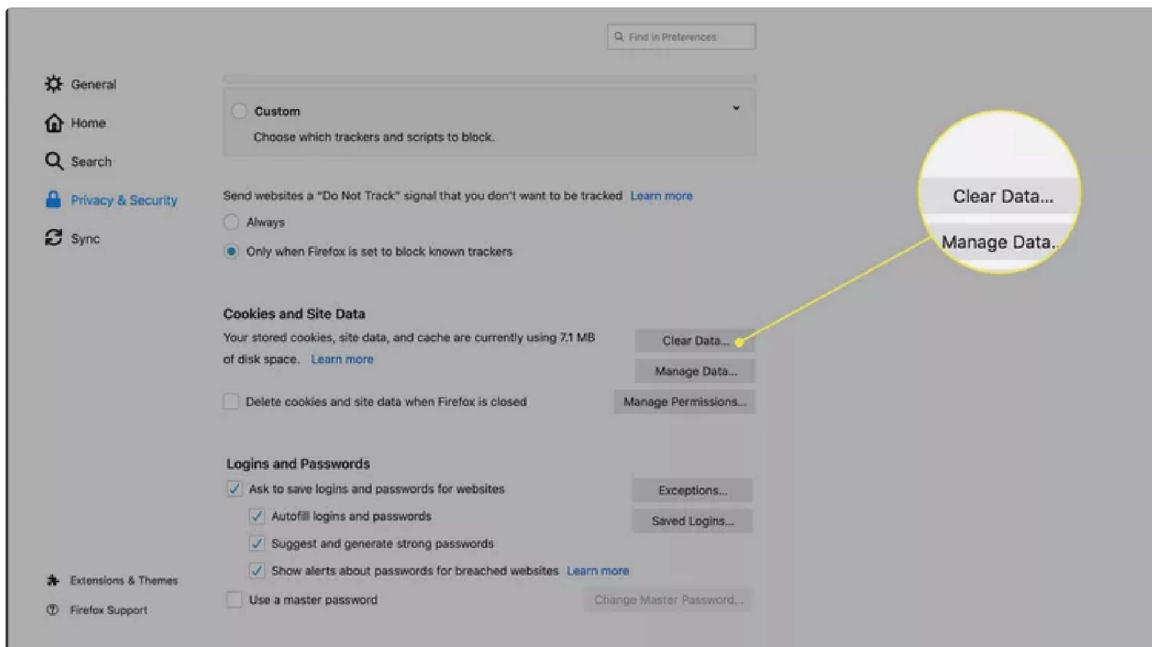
Find in Preferences

General
Home
Search
Privacy & Security
Sync

Custom
Choose which trackers and scripts to block.

Send websites a "Do Not Track" signal that you don't want to be tracked Learn more
Always
Only when Firefox is set to block known trackers

Clear Data...
Manage Data.

Cookies and Site Data
Your stored cookies, site data, and cache are currently using 7.1 MB of disk space. Learn more
Clear Data...
Manage Data...
Delete cookies and site data when Firefox is closed
Manage Permissions...

Logins and Passwords
Ask to save logins and passwords for websites
Exceptions...
Autofill logins and passwords
Saved Logins...
Suggest and generate strong passwords
Show alerts about passwords for breached websites Learn more
Use a master password
Change Master Password...

Extensions & Themes
Firefox Support